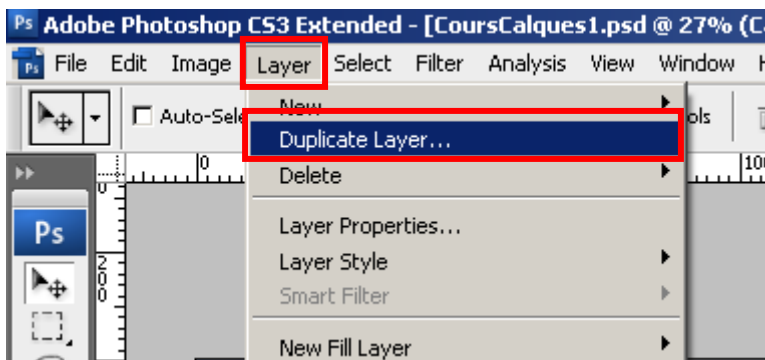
Ps Adobe Photoshop CS3 Extended - [CoursCalques1.psd @ 27% (C

Ps File Edit Image Layer Select Filter Analysis View Window H

Auto-Sele

New

Duplicate Layer...

Delete

Layer Properties...

Layer Style

Smart Filter

New Fill Layer

ols

0

100

0

200

Ps